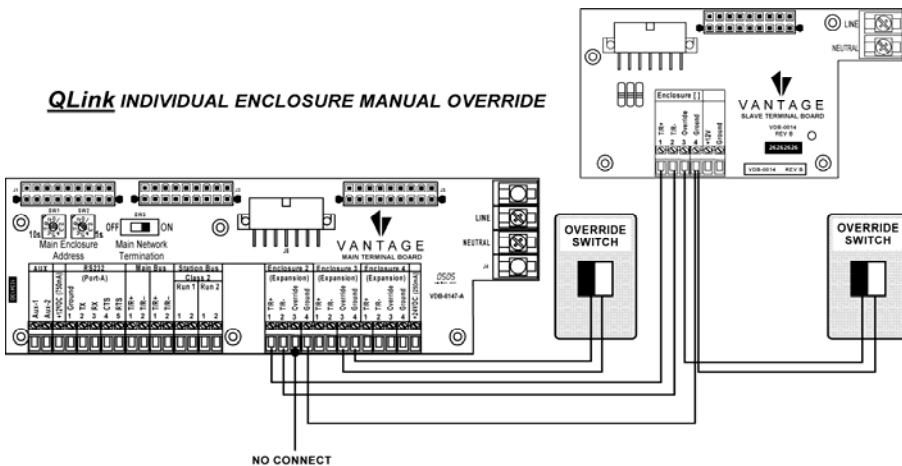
QLink INDIVIDUAL ENCLOSURE MANUAL OVERRIDE

LINE
NEUTRAL

Enclosure [ ]
T/R+
T/R-
Override
Ground
+12V
Ground

VANTAGE
SLAVE TERMINAL BOARD
VDB-0014
REV B

VDB-0014 REV B

SW1 SW2
10s 1s
Main Enclosure Address

SW3
OFF ON
Main Network Termination

J1 J2 J3 J4 J5

VANTAGE
MAIN TERMINAL BOARD

LINE
NEUTRAL

0505
VDB-0147-A

AUX
Aux-1
Aux-2
+12VDC (250mA)
RS232 (Port-A)
Ground
TX
RX
CTS
RTS
Main Bus
T/R+
T/R-
T/R+
T/R-
Station Bus Class 2
Run 1
Run 2
Enclosure 2 (Expansion)
T/R+
T/R-
Override
Ground
Enclosure 3 (Expansion)
T/R+
T/R-
Override
Ground
Enclosure 4 (Expansion)
T/R+
T/R-
Override
Ground
+24VDC (250mA)

OVERRIDE SWITCH

OVERRIDE SWITCH

NO CONNECT